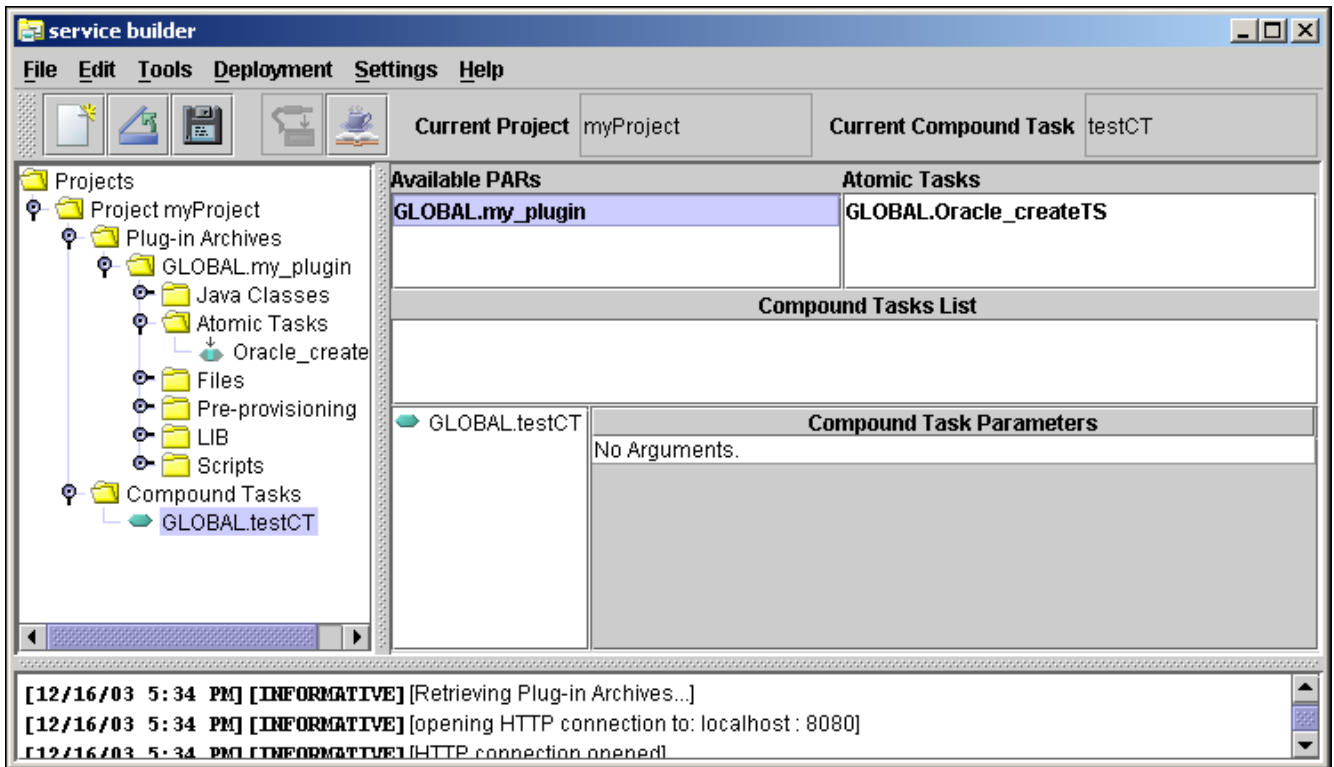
service builder

File Edit Tools Deployment Settings Help

Current Project myProject

Current Compound Task testCT

Projects
Project myProject
Plug-in Archives
GLOBAL.my_plugin
Java Classes
Atomic Tasks
Oracle_create
Files
Pre-provisioning
LIB
Scripts
Compound Tasks
GLOBAL.testCT

Available PARs
GLOBAL.my_plugin

Atomic Tasks
GLOBAL.Oracle_createTS

Compound Tasks List

GLOBAL.testCT

Compound Task Parameters
No Arguments.

[12/16/03 5:34 PM] [INFORMATIVE] [Retrieving Plug-in Archives...]
[12/16/03 5:34 PM] [INFORMATIVE] [opening HTTP connection to: localhost : 8080]
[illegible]